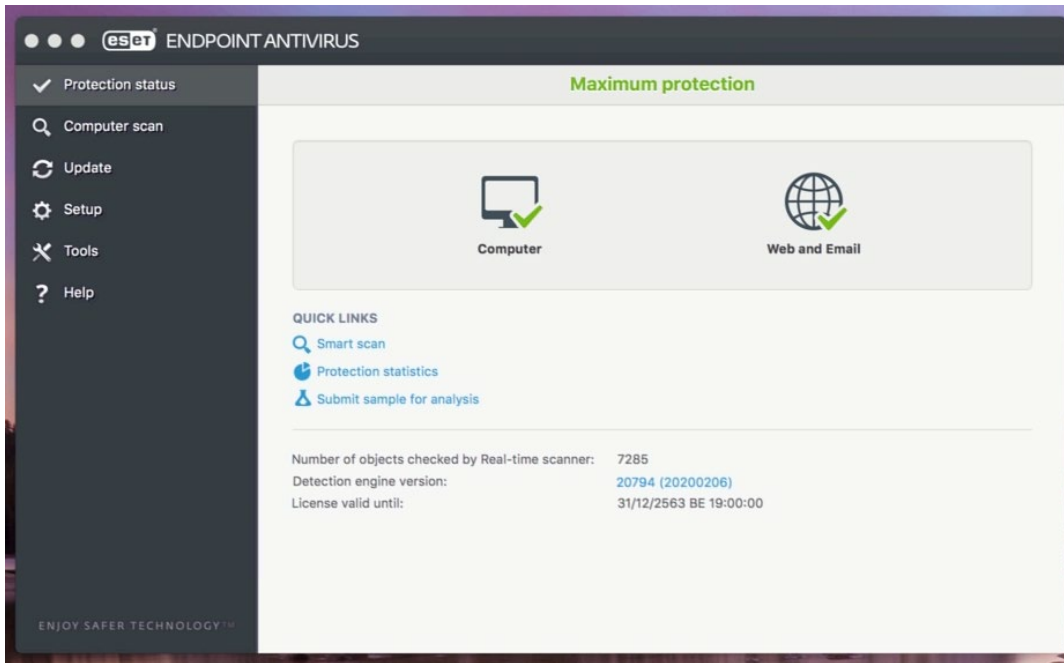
eset ENDPOINT ANTIVIRUS

Protection status
Computer scan
Update
Setup
Tools
Help

ENJOY SAFER TECHNOLOGY™

Maximum protection

Computer
Web and Email

QUICK LINKS
Smart scan
Protection statistics
Submit sample for analysis

| | |
|---|---|
| Number of objects checked by Real-time scanner: | 7285 |
| Detection engine version: | 20794 (20200206) |
| License valid until: | 31/12/2563 BE 19:00:00 |